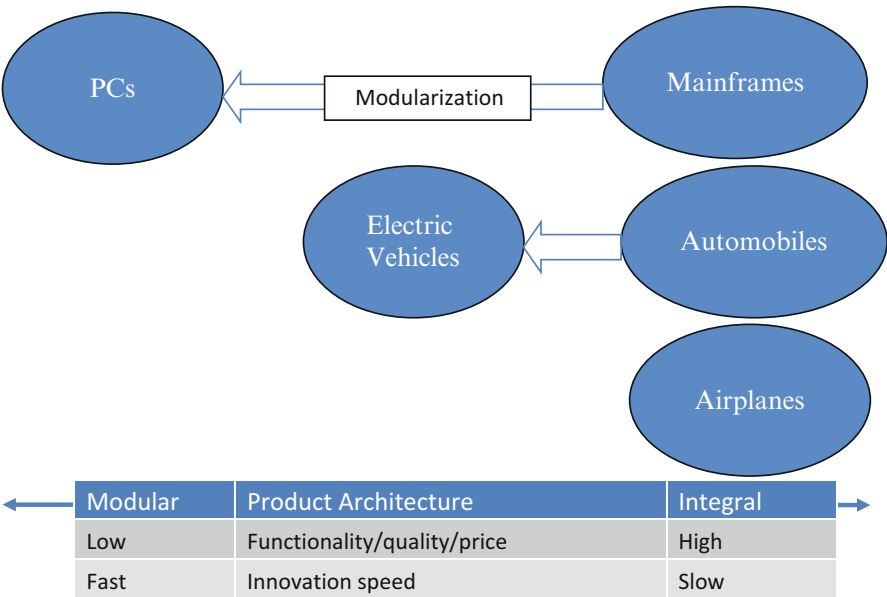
PCs

Modularization

Mainframes

Electric Vehicles

Automobiles

Airplanes

| Modular | Product Architecture | Integral |
|---|---|---|
| Low | Functionality/quality/price | High |
| Fast | Innovation speed | Slow |